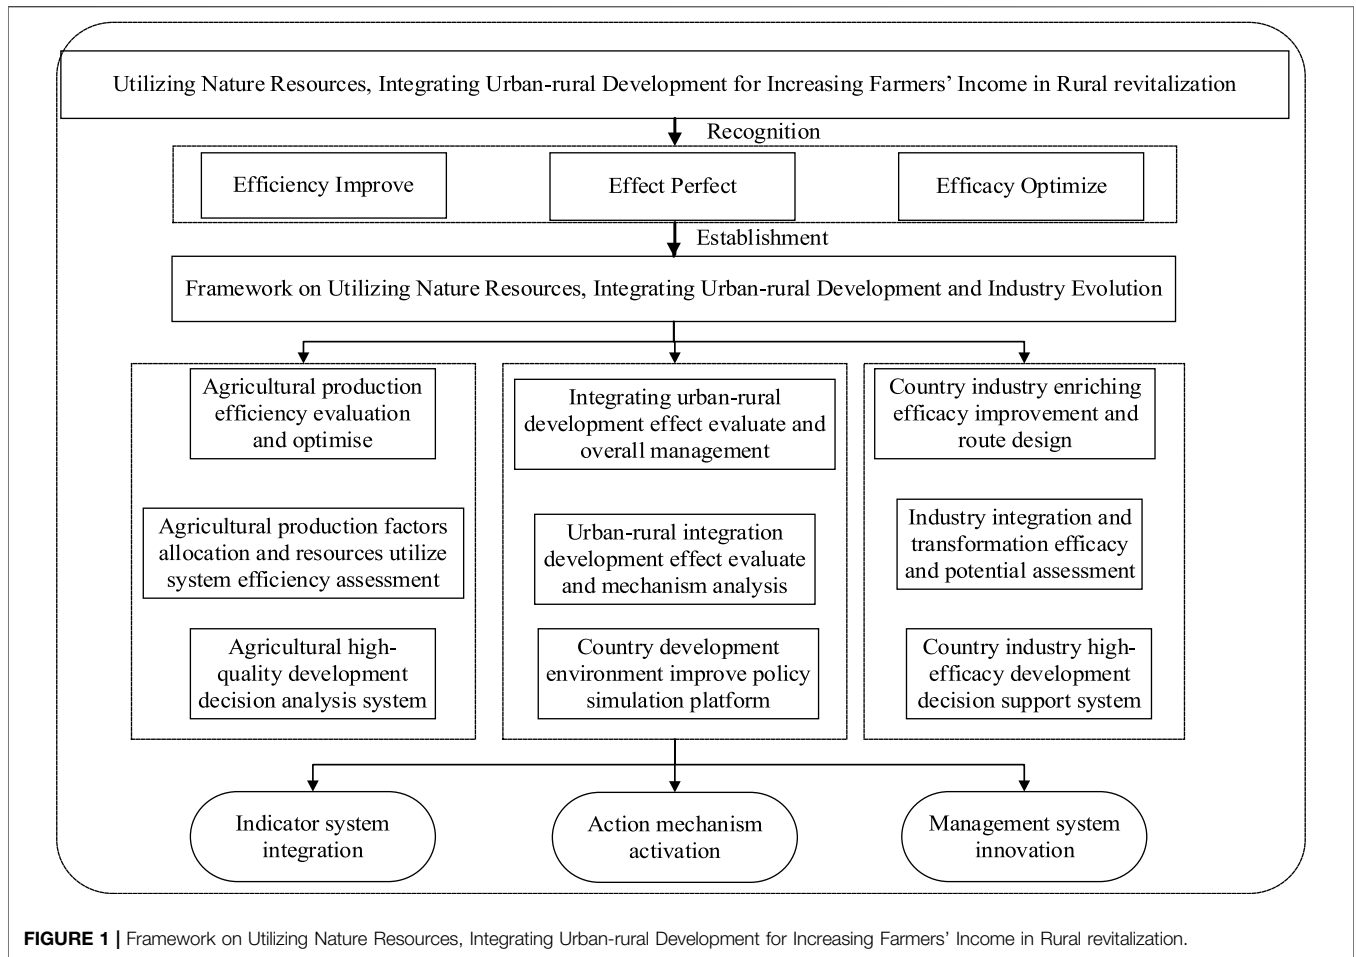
Utilizing Nature Resources, Integrating Urban-rural Development for Increasing Farmers' Income in Rural revitalization

Recognition

Efficiency Improve

Effect Perfect

Efficacy Optimize

Establishment

Framework on Utilizing Nature Resources, Integrating Urban-rural Development and Industry Evolution

Agricultural production efficiency evaluation and optimise

Agricultural production factors allocation and resources utilize system efficiency assessment

Agricultural high-quality development decision analysis system

Integrating urban-rural development effect evaluate and overall management

Urban-rural integration development effect evaluate and mechanism analysis

Country development environment improve policy simulation platform

Country industry enriching efficacy improvement and route design

Industry integration and transformation efficacy and potential assessment

Country industry high-efficacy development decision support system

Indicator system integration

Action mechanism activation

Management system innovation

FIGURE 1 | Framework on Utilizing Nature Resources, Integrating Urban-rural Development for Increasing Farmers' Income in Rural revitalization.